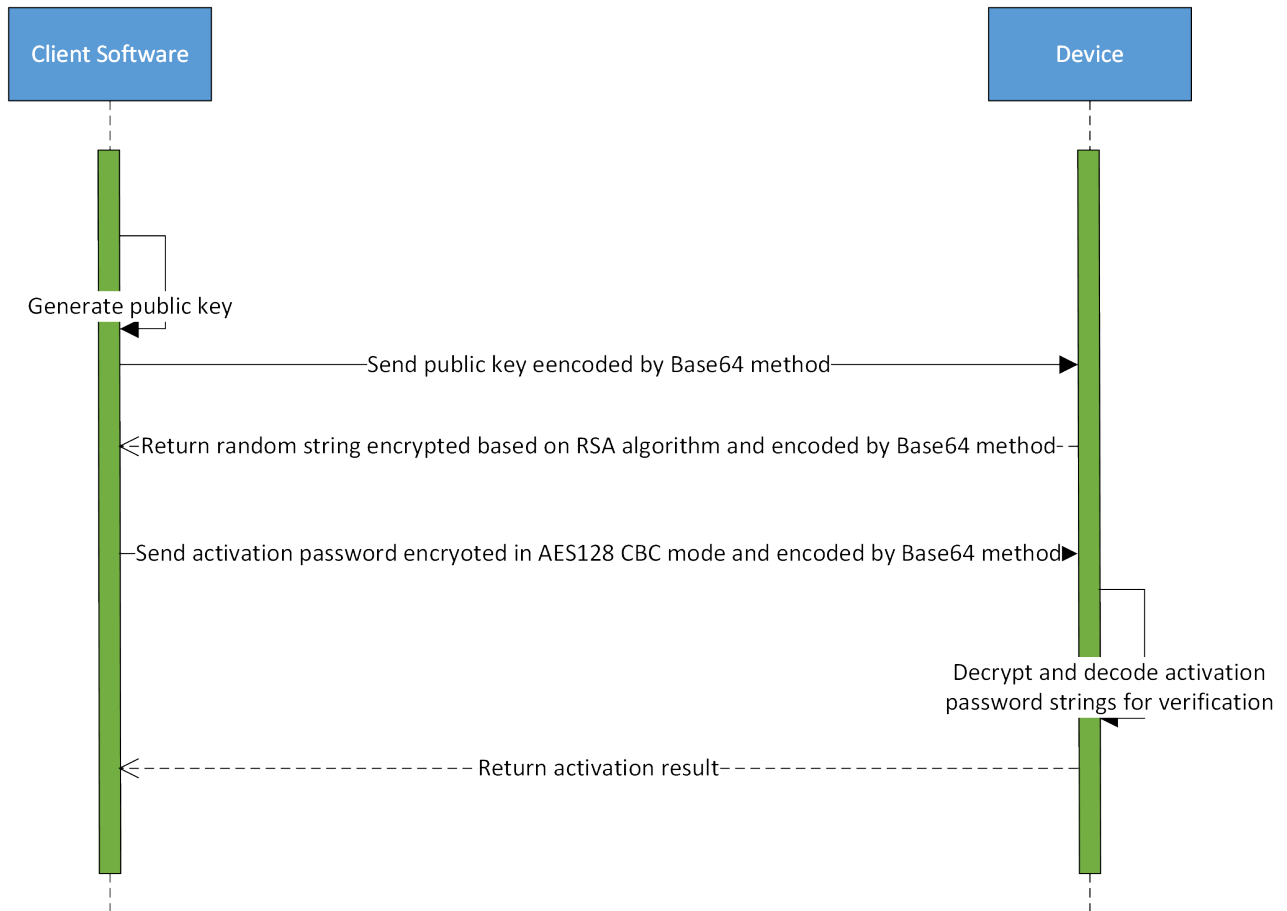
Client Software

Device

Generate public key

Send public key eencoded by Base64 method

Return random string encrypted based on RSA algorithm and encoded by Base64 method

Send activation password encryoted in AES128 CBC mode and encoded by Base64 method

Decrypt and decode activation password strings for verification

Return activation result